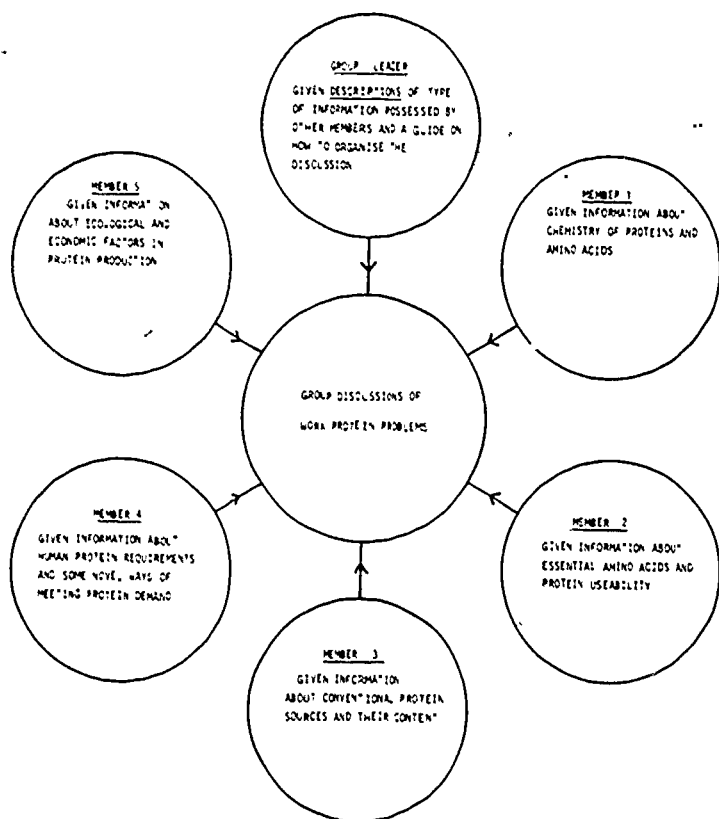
GROUP LEADER
GIVEN DESCRIPTIONS OF TYPE OF INFORMATION POSSESSED BY OTHER MEMBERS AND A GUIDE ON HOW TO ORGANISE THE DISCUSSION

MEMBER 5
GIVEN INFORMATION ABOUT ECOLOGICAL AND ECONOMIC FACTORS IN PROTEIN PRODUCTION

MEMBER 1
GIVEN INFORMATION ABOUT CHEMISTRY OF PROTEINS AND AMINO ACIDS

GROUP DISCUSSIONS OF WORLD PROTEIN PROBLEMS

MEMBER 4
GIVEN INFORMATION ABOUT HUMAN PROTEIN REQUIREMENTS AND SOME NOVEL WAYS OF MEETING PROTEIN DEMAND

MEMBER 2
GIVEN INFORMATION ABOUT ESSENTIAL AMINO ACIDS AND PROTEIN USEABILITY

MEMBER 3
GIVEN INFORMATION ABOUT CONVENTIONAL PROTEIN SOURCES AND THEIR CONTENT